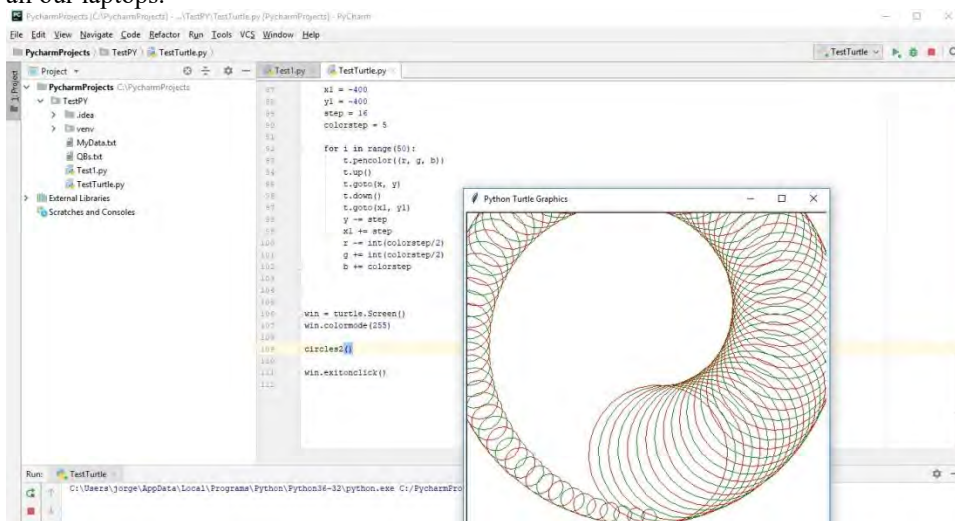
all our laptops.

PycharmProjects [C:\PycharmProjects] - ...\TestPY\TestTurtle.py [PycharmProjects] - PyCharm

File Edit View Navigate Code Refactor Run Tools VCS Window Help

PycharmProjects TestPY TestTurtle.py

TestTurtle

Project

1: Project

PycharmProjects C:\PycharmProjects
TestPY
.idea
venv
MyData.txt
QBs.txt
Test1.py
TestTurtle.py
External Libraries
Scratches and Consoles

Test1.py TestTurtle.py

```
87        x1 = -400
88        y1 = -400
89        step = 16
90        colorstep = 5
91
92        for i in range(50):
93            t.pencolor((r, g, b))
94            t.up()
95            t.goto(x, y)
96            t.down()
97            t.goto(x1, y1)
98            y -= step
99            x1 += step
100           r -= int(colorstep/2)
101           g += int(colorstep/2)
102           b += colorstep
103
104
105
106   win = turtle.Screen()
107   win.colormode(255)
108
109   circles2()
110
111   win.exitonclick()
112
```

Python Turtle Graphics

Run: TestTurtle

C:\Users\jorge\AppData\Local\Programs\Python\Python36-32\python.exe C:/PycharmPro